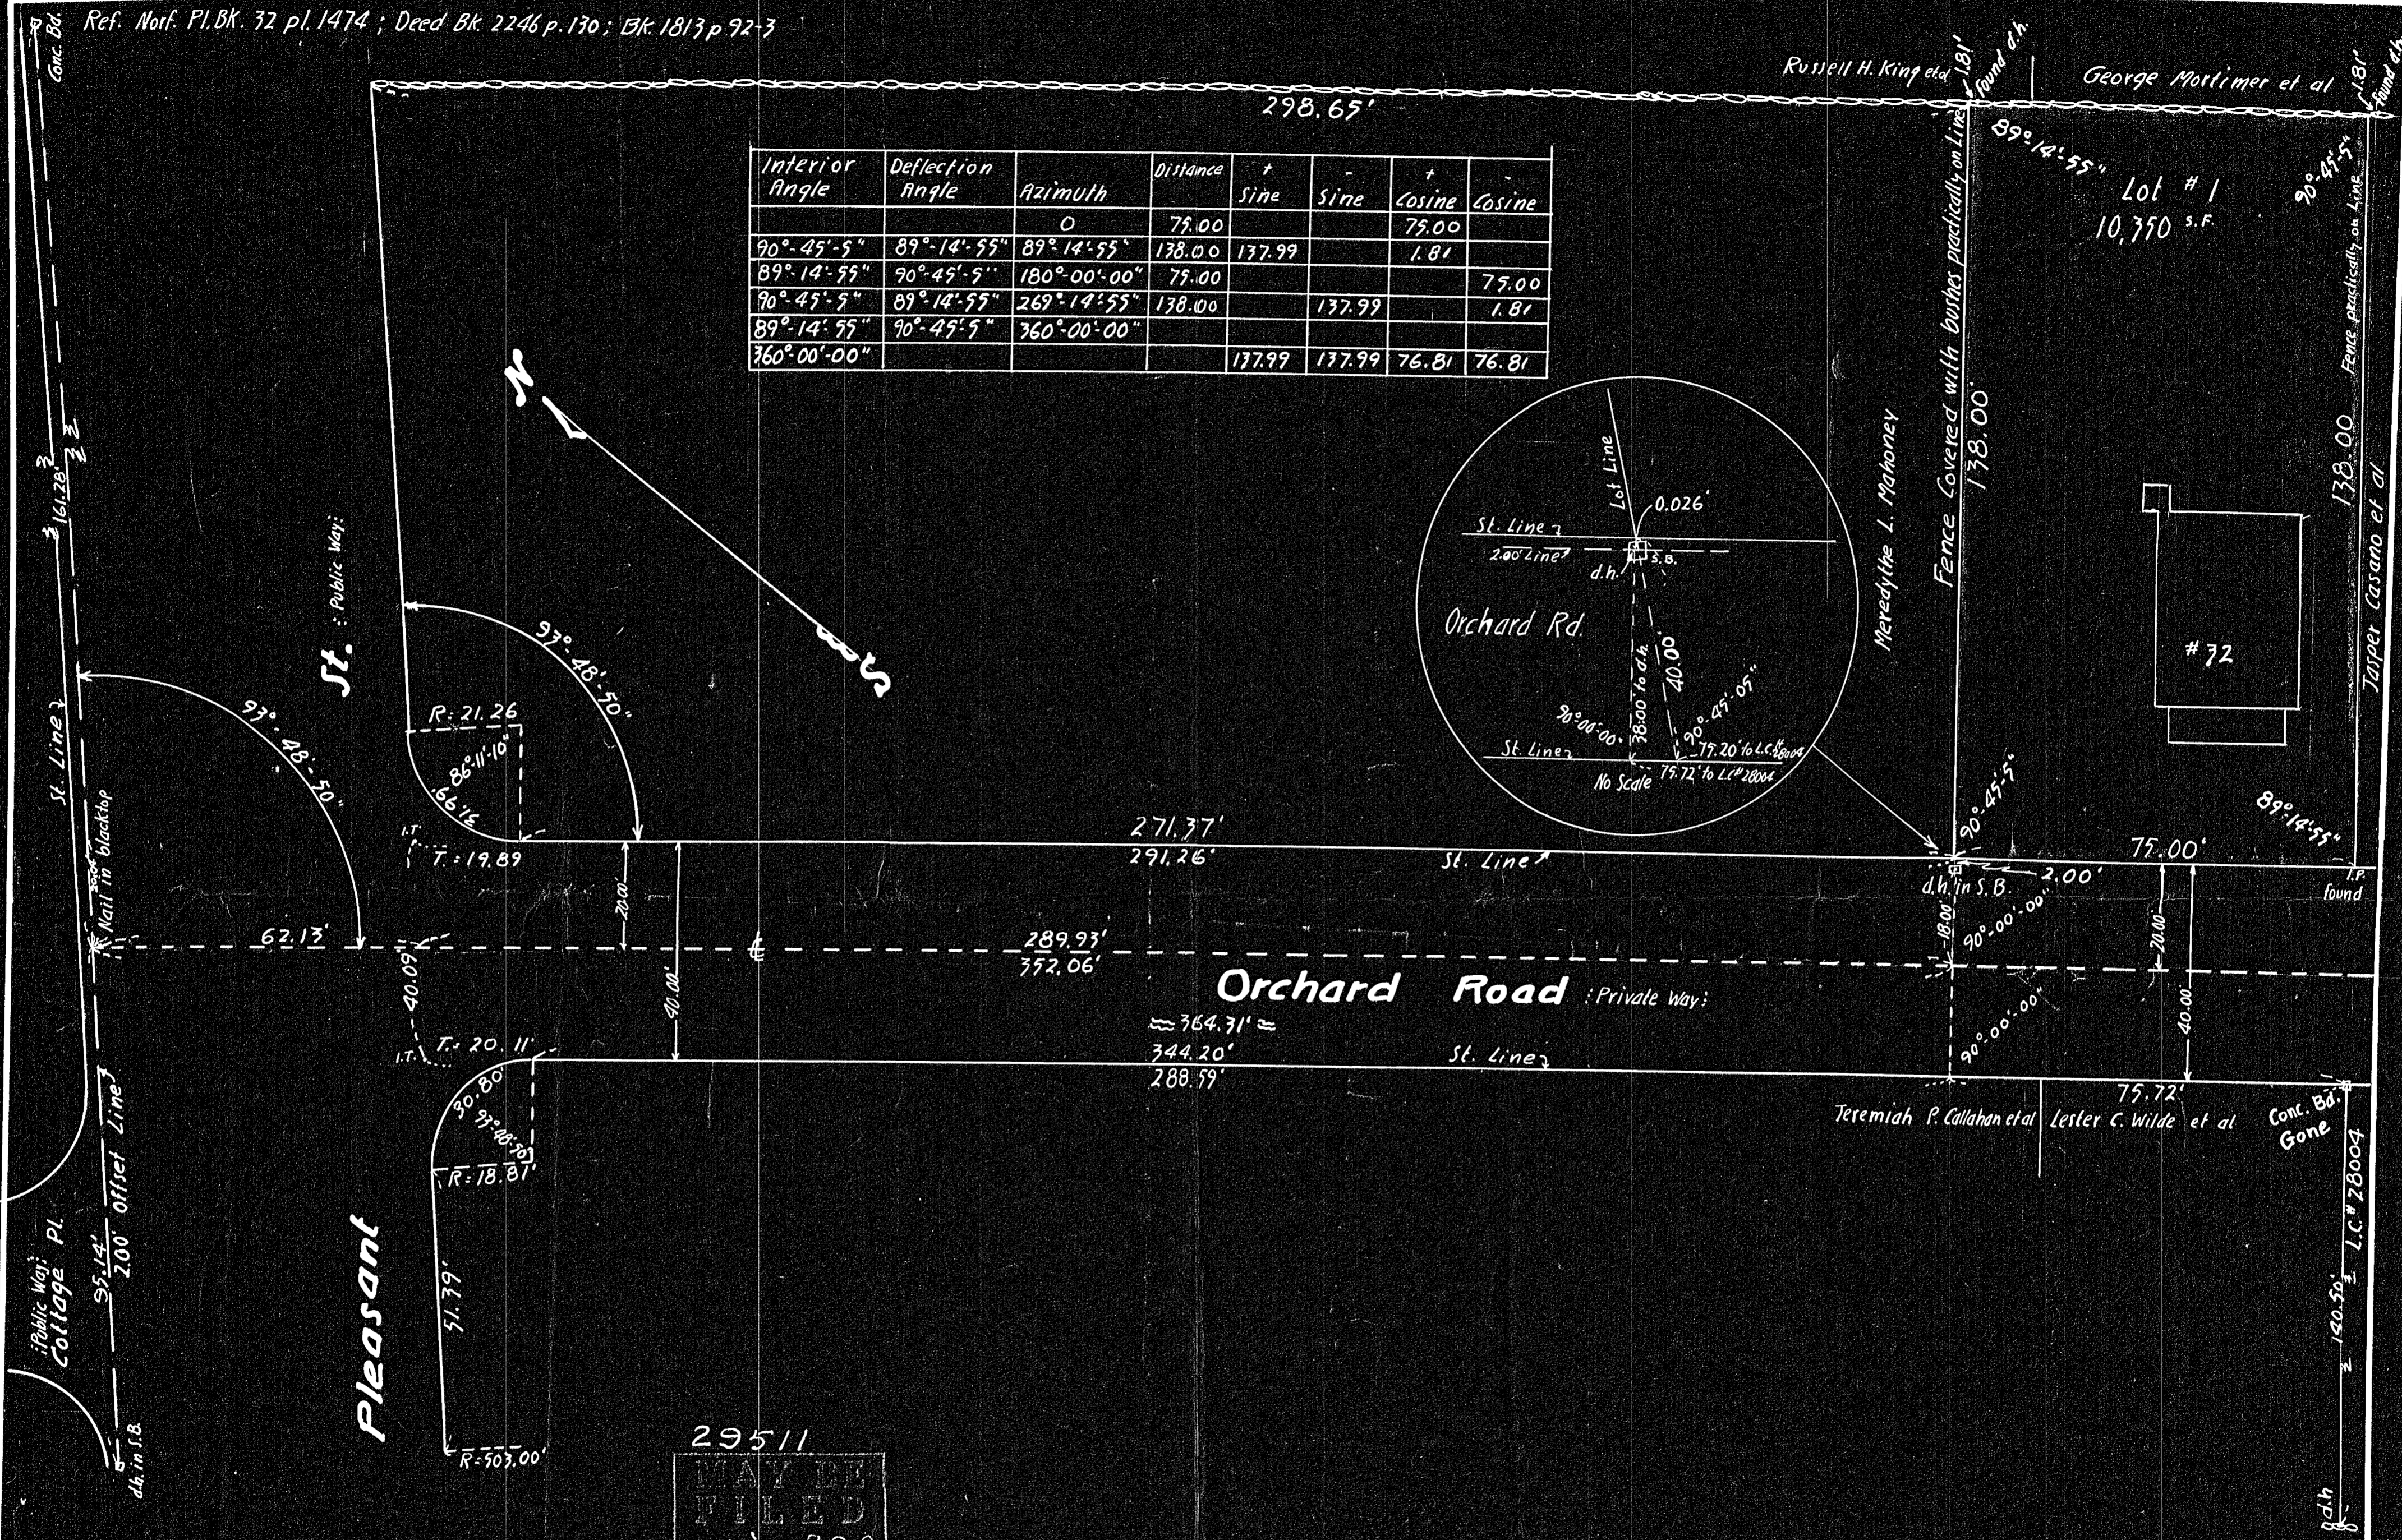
Conc. Bd.

Ref. Norf. Pl. Bk. 32 pl. 1474 ; Deed Bk. 2246 p. 130 ; Bk. 1813 p. 92-3

298.65'

Russell H. King et al

1.81'

found d.h.

George Mortimer et al

1.81'

found

| Interior Angle | Deflection Angle | Azimuth | Distance | + Sine | - Sine | + Cosine | - Cosine |
|---|---|---|---|---|---|---|---|
| | | 0 | 75.00 | | | 75.00 | |
| 90°-45'-5" | 89°-14'-55" | 89°-14'-55" | 138.00 | 137.99 | | 1.81 | |
| 89°-14'-55" | 90°-45'-5" | 180°-00'-00" | 75.00 | | | | 75.00 |
| 90°-45'-5" | 89°-14'-55" | 269°-14'-55" | 138.00 | | 137.99 | | 1.81 |
| 89°-14'-55" | 90°-45'-5" | 360°-00'-00" | | | | | |
| 360°-00'-00" | | | | 137.99 | 137.99 | 76.81 | 76.81 |

89°-14'-55"

Lot # 1
10,350 S.F.

90°-45'-5"

Fence practically on Line

N

Fence Covered with bushes practically on Line

138.00'

Meredythe L. Mahoney

Lot Line

0.026'

St. Line

2.00' Line

d.h.

S.B.

Orchard Rd.

38.00' to d.h.

40.00

90°-00'-00"

90°-45'-05"

St. Line

79.20' to L.C. 28004

No Scale

75.72' to L.C. # 28004

138.00'

Jasper Casano et al

# 72

161.28'

St. Line

St. : Public Way :

93°-48'-50"

93°-48'-50"

R.: 21.26

86°-11'-10"

66.16

I.T.

T.: 19.89

271.37'

291.26'

St. Line

90°-45'-5"

89°-14'-55"

75.00'

2.00'

I.P. found

d.h. in S.B.

Nail in blacktop

62.13'

20.00

40.00'

℄

289.93'

352.06'

18.00

90°-00'-00"

20.00

Orchard Road : Private Way :

40.09

I.T.

T.: 20.11'

≈ 364.71' ≈

344.20'

288.59'

St. Line

90°-00'-00"

40.00

75.72'

30.80

93°-48'-50"

R.: 18.81'

Jeremiah P. Callahan et al

Lester C. Wilde et al

Conc. Bd. Gone

L.C. # 28004

: Public Way : Cottage Pl.

95.14'

2.00' Offset Line

d.h. in S.B.

Pleasant

51.39'

R.: 503.00'

29511

MAY BE FILED

140.50'

d.h.